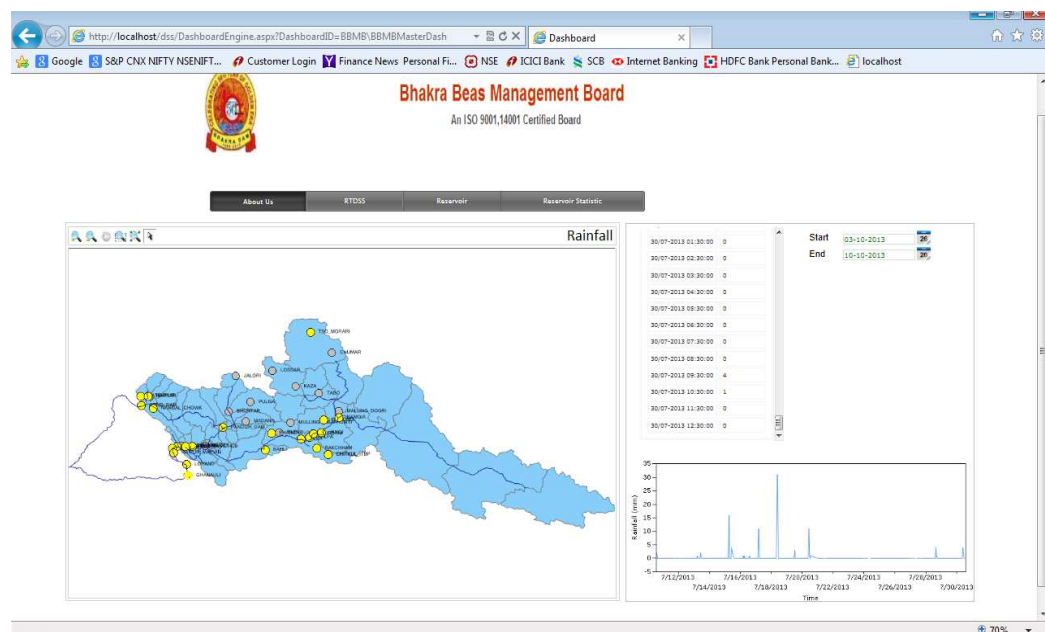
http://localhost/dss/DashboardEngine.aspx?DashboardID=BBMB\BBMBMasterDash

Dashboard

Google S&P CNX NIFTY NSENIFT... Customer Login Finance News Personal Fi... NSE ICICI Bank SCB Internet Banking HDFC Bank Personal Bank... localhost

Bhakra Beas Management Board

An ISO 9001,14001 Certified Board

About Us RTDSS Reservoir Reservoir Statistic

Rainfall

TKC_MORARI
CHUWAR
JALORI
LOSSAR
KAZA
TABO
PULGA
BHUNTAR
MALLING
KAUMAR
KAKCHHAM
CHITKUL
DAMAOLI

| | |
|---|---|
| 30/07-2013 01:30:00 | 0 |
| 30/07-2013 02:30:00 | 0 |
| 30/07-2013 03:30:00 | 0 |
| 30/07-2013 04:30:00 | 0 |
| 30/07-2013 05:30:00 | 0 |
| 30/07-2013 06:30:00 | 0 |
| 30/07-2013 07:30:00 | 0 |
| 30/07-2013 08:30:00 | 0 |
| 30/07-2013 09:30:00 | 4 |
| 30/07-2013 10:30:00 | 1 |
| 30/07-2013 11:30:00 | 0 |
| 30/07-2013 12:30:00 | 0 |

Start 03-10-2013
End 10-10-2013

35
30
25
20
15
10
5
0
Rainfall (mm)
7/12/2013 7/14/2013 7/16/2013 7/18/2013 7/20/2013 7/22/2013 7/24/2013 7/26/2013 7/28/2013 7/30/2013
Time

70%